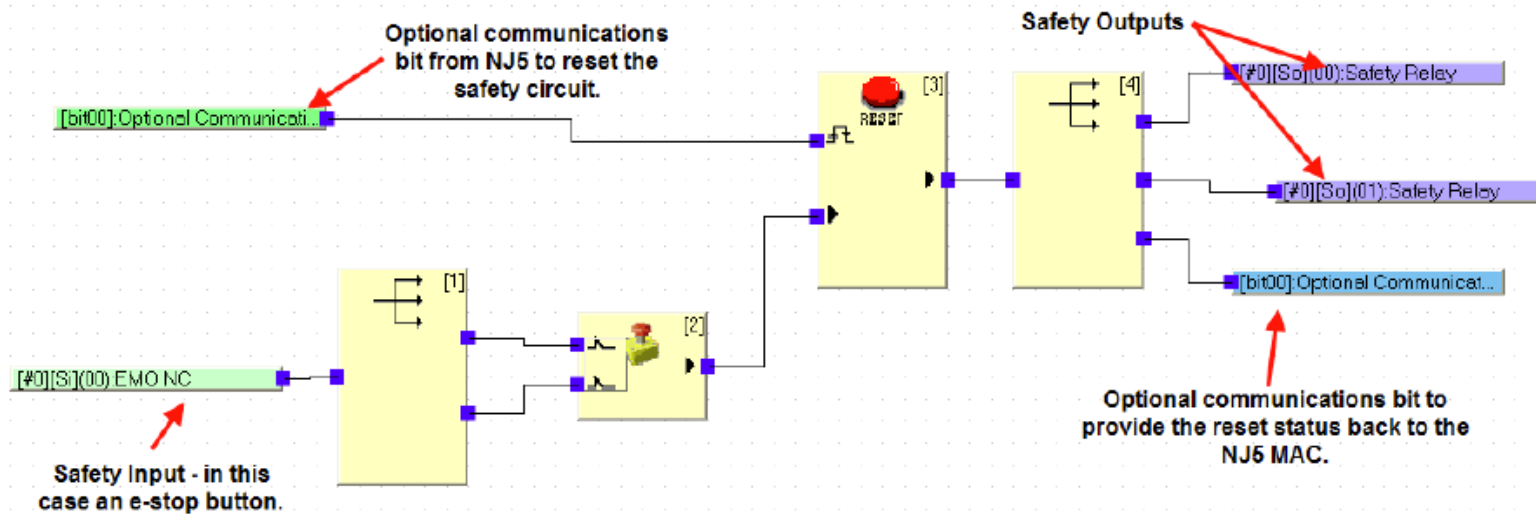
Optional communications bit from NJ5 to reset the safety circuit.

[bit00]:Optional Communicati...

[3]

RESET

[4]

Safety Outputs

[#0][So](00):Safety Relay

[#0][So](01):Safety Relay

[bit00]:Optional Communicat...

[1]

[2]

[#0][Si](00):EMO NC

Safety Input - in this case an e-stop button.

Optional communications bit to provide the reset status back to the NJ5 MAC.